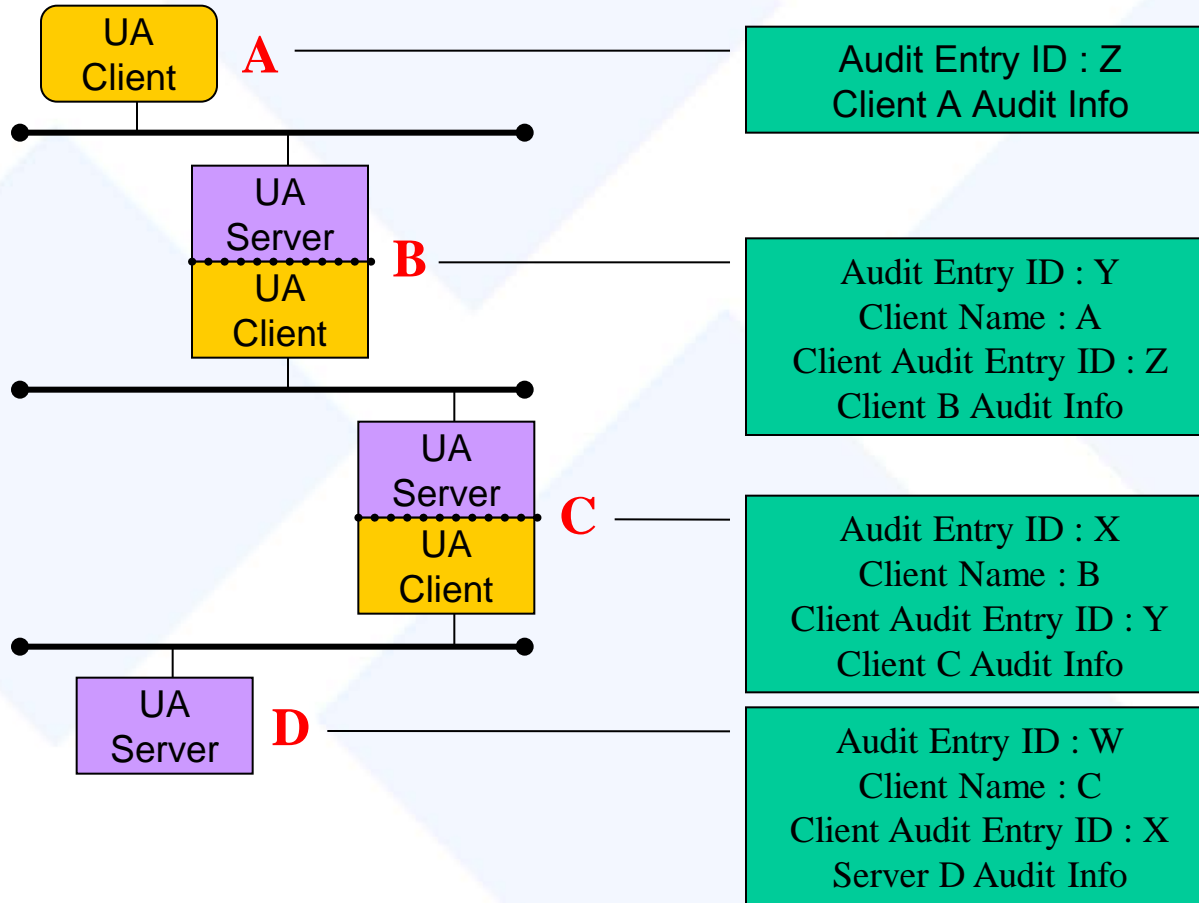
UA Client

A

Audit Entry ID : Z
Client A Audit Info

UA Server

UA Client

B

Audit Entry ID : Y
Client Name : A
Client Audit Entry ID : Z
Client B Audit Info

UA Server

UA Client

C

Audit Entry ID : X
Client Name : B
Client Audit Entry ID : Y
Client C Audit Info

UA Server

D

Audit Entry ID : W
Client Name : C
Client Audit Entry ID : X
Server D Audit Info